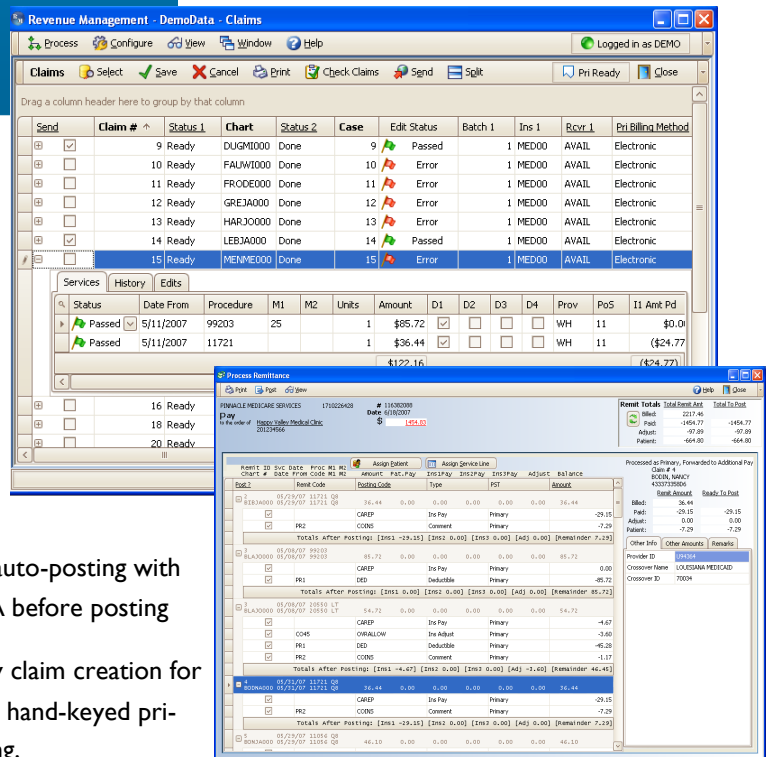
Revenue Management - DemoData - Claims

Process Configure View Window Help Logged in as DEMO

Claims Select Save Cancel Print Check Claims Send Split Pri Ready Close

Drag a column header here to group by that column

| Send | Claim # | Status 1 | Chart | Status 2 | Case | Edit Status | Batch 1 | Ins 1 | Rcvr 1 | Pri Billing Method |
|---|---|---|---|---|---|---|---|---|---|---|
| ☑ | 9 | Ready | DUGMI000 | Done | 9 | Passed | 1 | MED00 | AVAIL | Electronic |
| ☐ | 10 | Ready | FAUWI000 | Done | 10 | Error | 1 | MED00 | AVAIL | Electronic |
| ☐ | 11 | Ready | FRODE000 | Done | 11 | Error | 1 | MED00 | AVAIL | Electronic |
| ☐ | 12 | Ready | GREJA000 | Done | 12 | Error | 1 | MED00 | AVAIL | Electronic |
| ☐ | 13 | Ready | HARJO000 | Done | 13 | Error | 1 | MED00 | AVAIL | Electronic |
| ☑ | 14 | Ready | LEBJA000 | Done | 14 | Passed | 1 | MED00 | AVAIL | Electronic |
| ☐ | 15 | Ready | MENME000 | Done | 15 | Error | 1 | MED00 | AVAIL | Electronic |

Services History Edits

| Status | Date From | Procedure | M1 | M2 | Units | Amount | D1 | D2 | D3 | D4 | Prov | PoS | I1 Amt Pd |
|---|---|---|---|---|---|---|---|---|---|---|---|---|---|
| Passed | 5/11/2007 | 99203 | 25 | | 1 | $85.72 | ☑ | ☐ | ☐ | ☐ | WH | 11 | $0.0 |
| Passed | 5/11/2007 | 11721 | | | 1 | $36.44 | ☑ | ☐ | ☐ | ☐ | WH | 11 | ($24.77 |
| | | | | | | $122.16 | | | | | | | ($24.77) |

16 Ready
18 Ready
20 Ready

Process Remittance
Print Post View Help Close

PINNACLE MEDICARE SERVICES 1710226428 # 116382088 Date 6/18/2007
Pay $ 1454.03
to the order of Happy Valley Medical Clinic 201234566

Remit Totals Total Remit Amt Total To Post
Billed: 2217.46
Paid: -1454.77 -1454.77
Adjust: -97.89 -97.89
Patient: -664.80 -664.80

Assign Patient Assign Service Line
Remit ID Svc Date Proc M1 M2 Amount Pat.Pay Ins1Pay Ins2Pay Ins3Pay Adjust Balance
Chart # Date From Code M1 M2
Post? Remit Code Posting Code Type PST Amount

BIBJA000 05/29/07 11721 Q8 36.44 0.00 0.00 0.00 0.00 0.00 36.44
CAREP Ins Pay Primary -29.15
PR2 COINS Comment Primary -7.29
Totals After Posting: [Ins1 -29.15] [Ins2 0.00] [Ins3 0.00] [Adj 0.00] [Remainder 7.29]

BLAJO000 05/08/07 99203 85.72 0.00 0.00 0.00 0.00 0.00 85.72
CAREP Ins Pay Primary 0.00
PR1 DED Deductible Primary -85.72
Totals After Posting: [Ins1 0.00] [Ins2 0.00] [Ins3 0.00] [Adj 0.00] [Remainder 85.72]

BLAJO000 05/08/07 20550 LT 54.72 0.00 0.00 0.00 0.00 0.00 54.72
CAREP Ins Pay Primary -4.67
CO45 OVRALLOW Ins Adjust Primary -3.60
PR1 DED Deductible Primary -45.28
PR2 COINS Comment Primary -1.17
Totals After Posting: [Ins1 -4.67] [Ins2 0.00] [Ins3 0.00] [Adj -3.60] [Remainder 46.45]

BODNA000 05/31/07 11721 Q8 36.44 0.00 0.00 0.00 0.00 0.00 36.44
CAREP Ins Pay Primary -29.15
PR2 COINS Comment Primary -7.29
Totals After Posting: [Ins1 -29.15] [Ins2 0.00] [Ins3 0.00] [Adj 0.00] [Remainder 7.29]

BONJA000 05/29/07 11056 Q8 46.10 0.00 0.00 0.00 0.00 0.00 46.10

Processed as Primary, Forwarded to Additional Pay
Claim # 4
BODIN, NANCY
433273358066
Remit Amount Ready To Post
Billed: 36.44
Paid: -29.15 -29.15
Adjust: 0.00 0.00
Patient: -7.29 -7.29

Other Info Other Amounts Remarks
Provider ID U94364
Crossover Name LOUISIANA MEDICAID
Crossover ID 70034

auto-posting with
A before posting
y claim creation for
hand-keyed pri-
g.